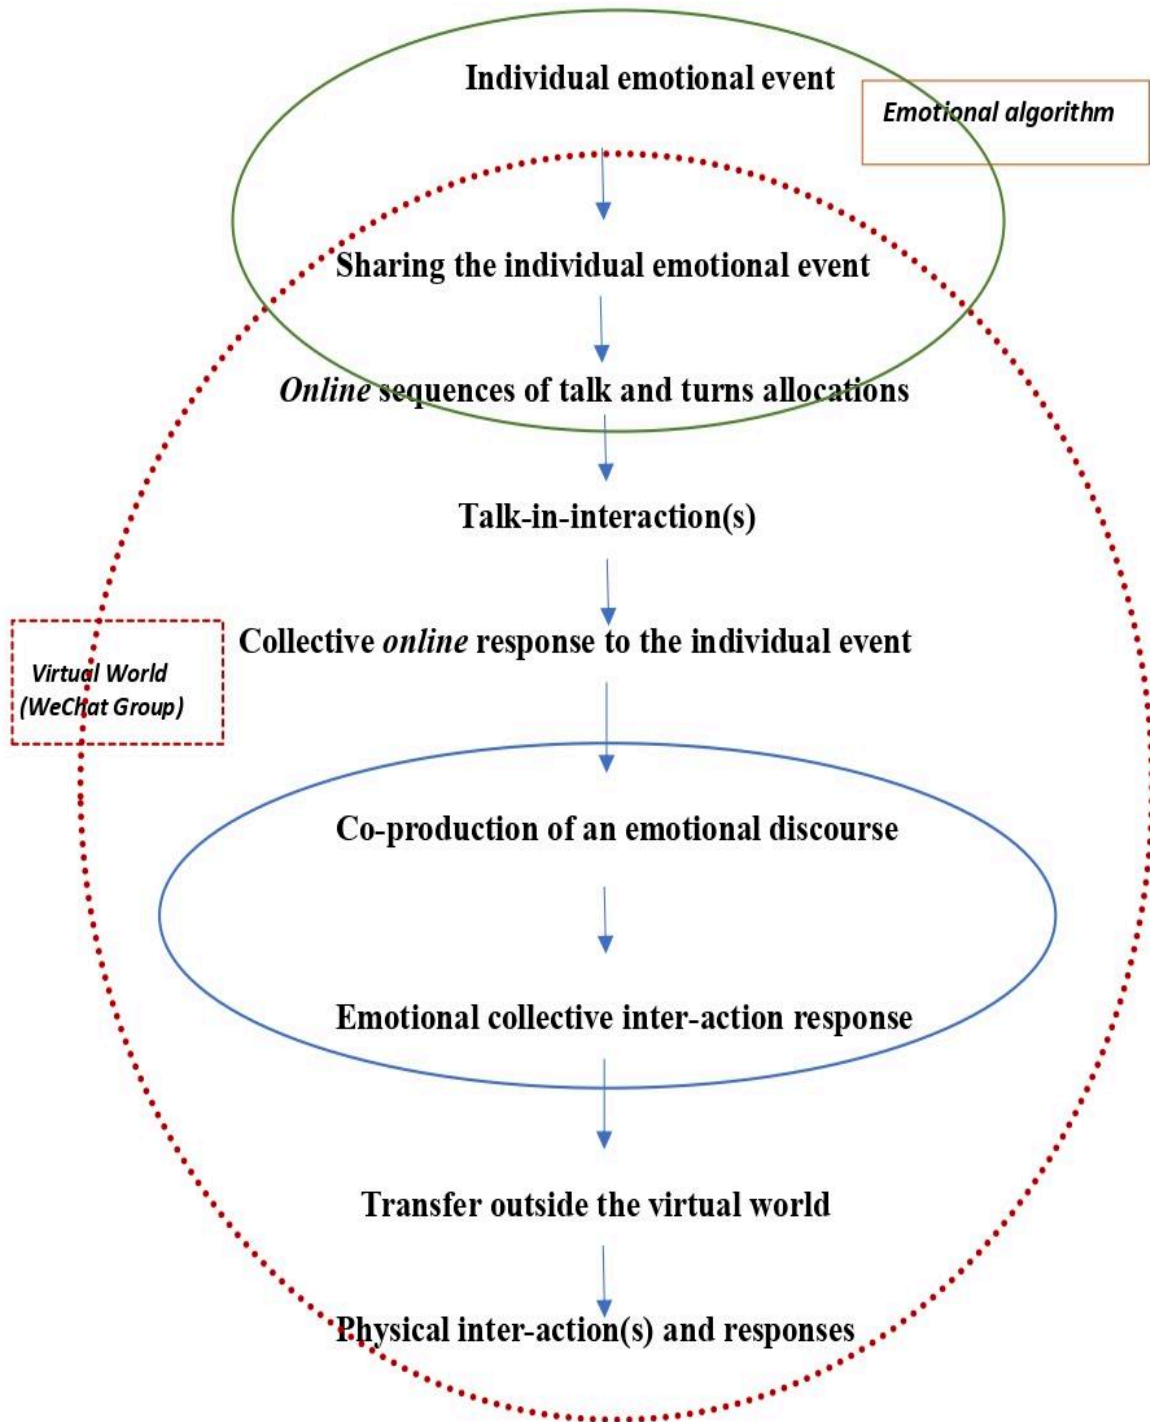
Individual emotional event

Emotional algorithm

Sharing the individual emotional event

*Online* sequences of talk and turns allocations

Talk-in-interaction(s)

Virtual World (WeChat Group)

Collective *online* response to the individual event

Co-production of an emotional discourse

Emotional collective inter-action response

Transfer outside the virtual world

Physical inter-action(s) and responses